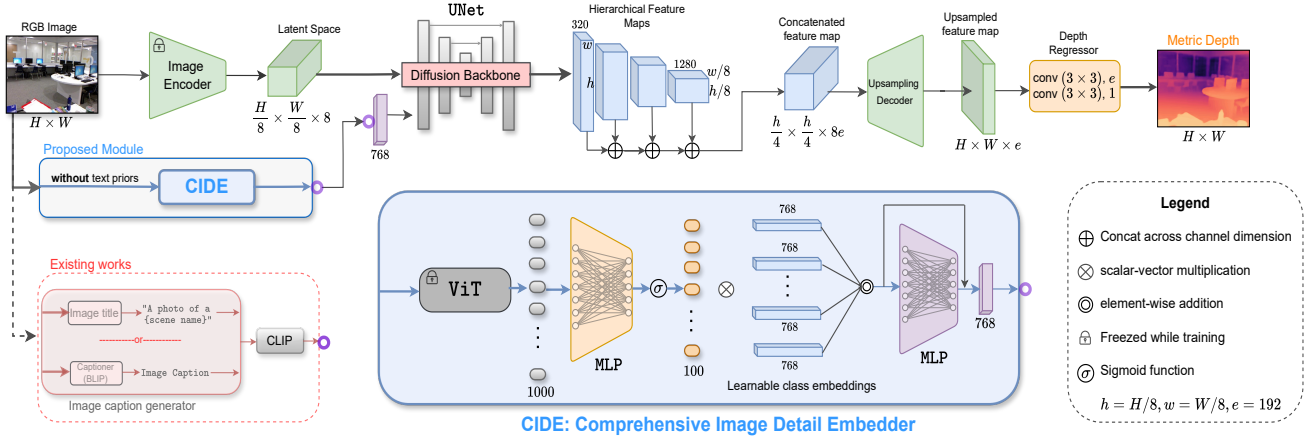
RGB Image

$H \times W$

Image Encoder

Latent Space

$\frac{H}{8} \times \frac{W}{8} \times 8$

768

UNet

Diffusion Backbone

Hierarchical Feature Maps

320

$w$

$h$

1280

$w/8$

$h/8$

Concatenated feature map

$\frac{h}{4} \times \frac{w}{4} \times 8e$

Upsampling Decoder

Upsampled feature map

$H \times W \times e$

Depth Regressor

conv $(3 \times 3)$, $e$
conv $(3 \times 3)$, 1

Metric Depth

$H \times W$

Proposed Module

without text priors

CIDE

Existing works

Image title

"A photo of a {scene name}"

or

Captioner (BLIP)

Image Caption

CLIP

Image caption generator

ViT

1000

MLP

$\sigma$

100

$\otimes$

768

768

768

768

Learnable class embeddings

MLP

768

CIDE: Comprehensive Image Detail Embedder

Legend

$\oplus$ Concat across channel dimension

$\otimes$ scalar-vector multiplication

element-wise addition

Freezed while training

$\sigma$ Sigmoid function

$h = H/8, w = W/8, e = 192$